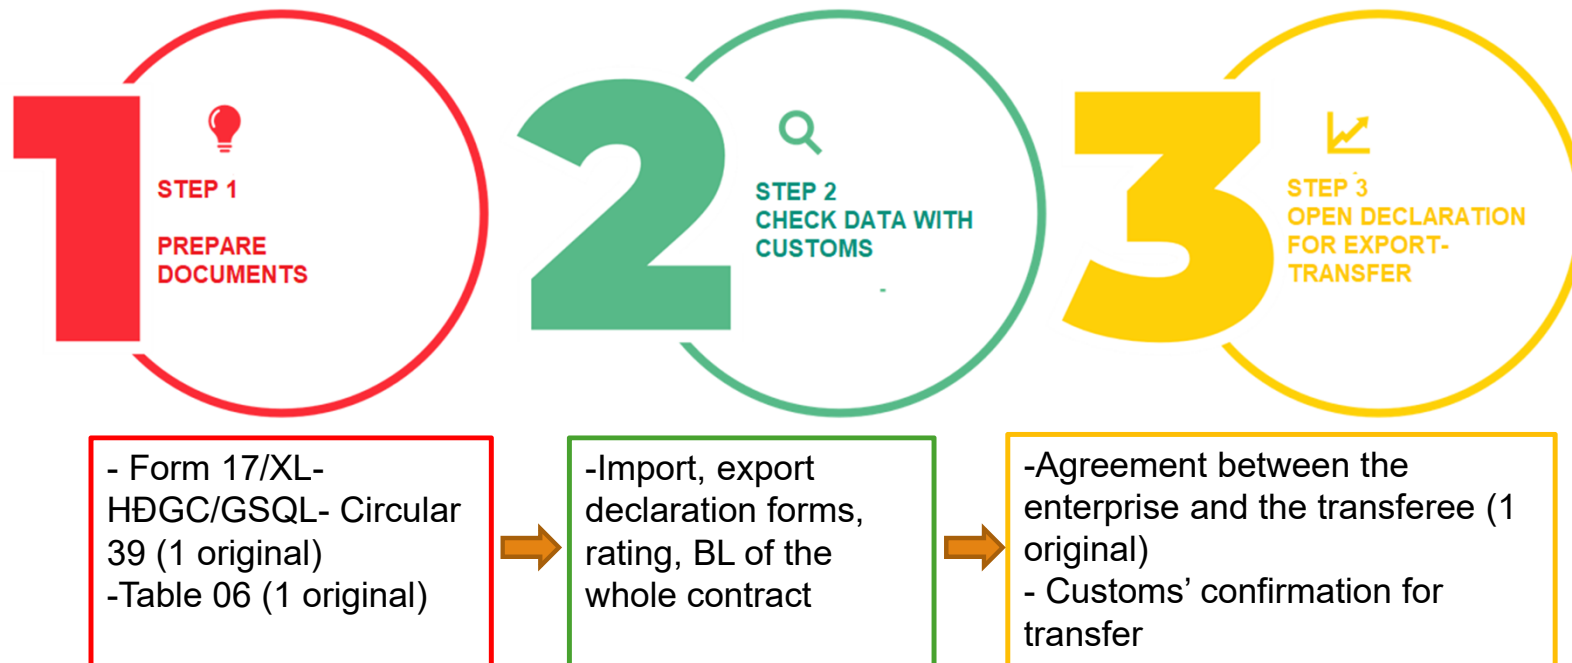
1

STEP 1

PREPARE DOCUMENTS

2

STEP 2
CHECK DATA WITH CUSTOMS

3

STEP 3
OPEN DECLARATION FOR EXPORT-TRANSFER

- Form 17/XL-HĐGC/GSQL- Circular 39 (1 original)
-Table 06 (1 original)

-Import, export declaration forms, rating, BL of the whole contract

-Agreement between the enterprise and the transferee (1 original)
- Customs' confirmation for transfer